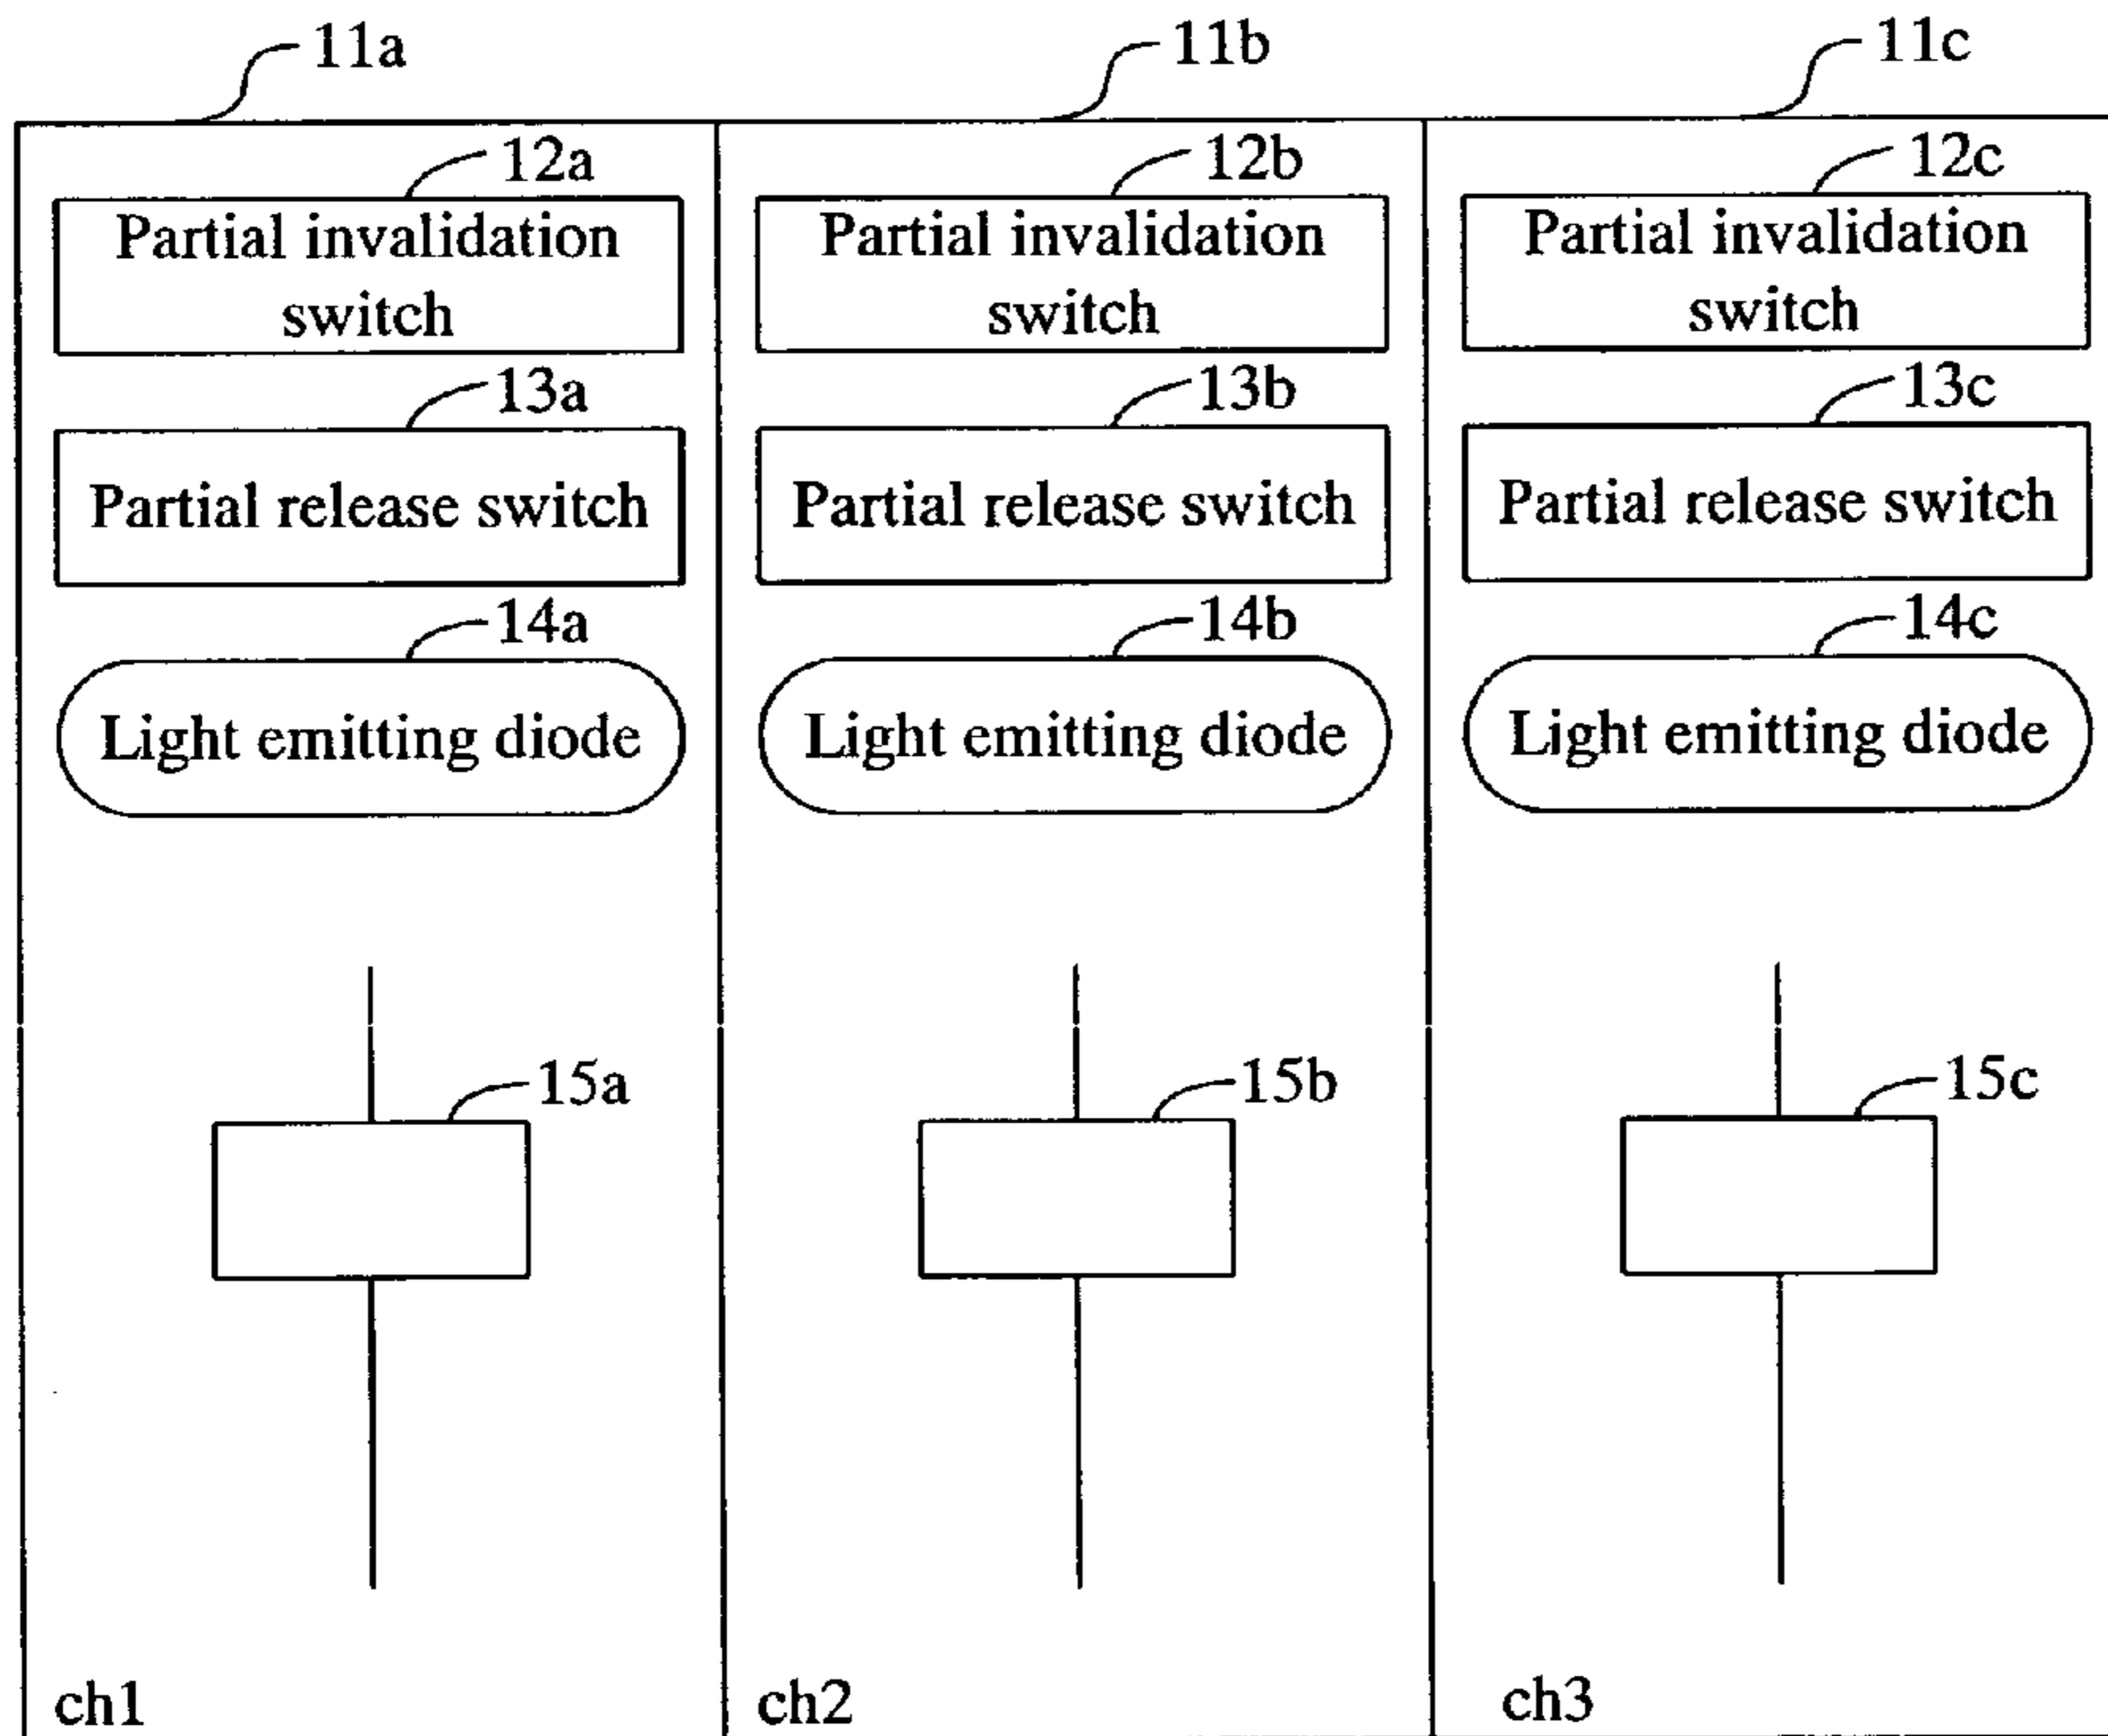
11a

12a

Partial invalidation switch

13a

Partial release switch

14a

Light emitting diode

15a

ch1

11b

12b

Partial invalidation switch

13b

Partial release switch

14b

Light emitting diode

15b

ch2

11c

12c

Partial invalidation switch

13c

Partial release switch

14c

Light emitting diode

15c

ch3